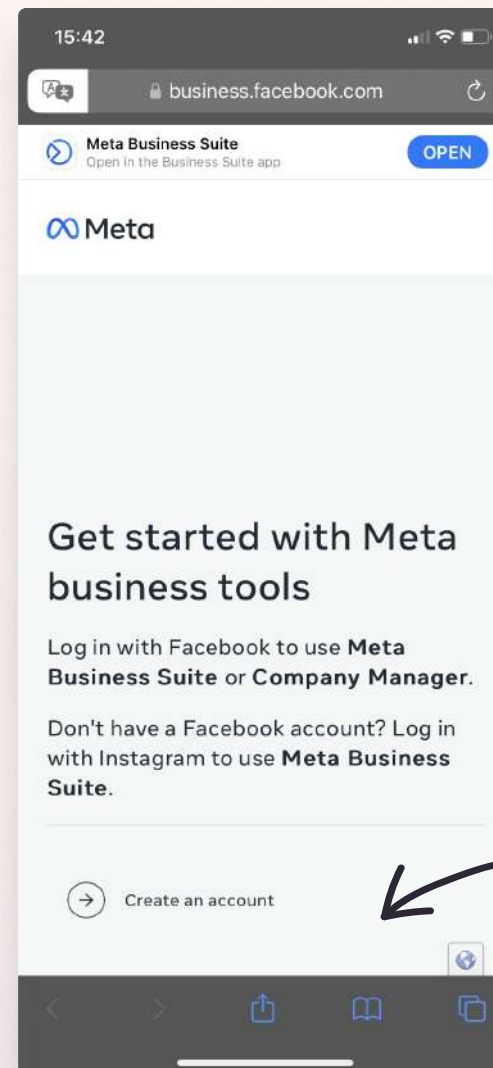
15:42

business.facebook.com

Meta Business Suite
Open in the Business Suite app

OPEN

Meta

Get started with Meta business tools

Log in with Facebook to use **Meta Business Suite** or **Company Manager**.

Don't have a Facebook account? Log in with Instagram to use **Meta Business Suite**.

Create an account